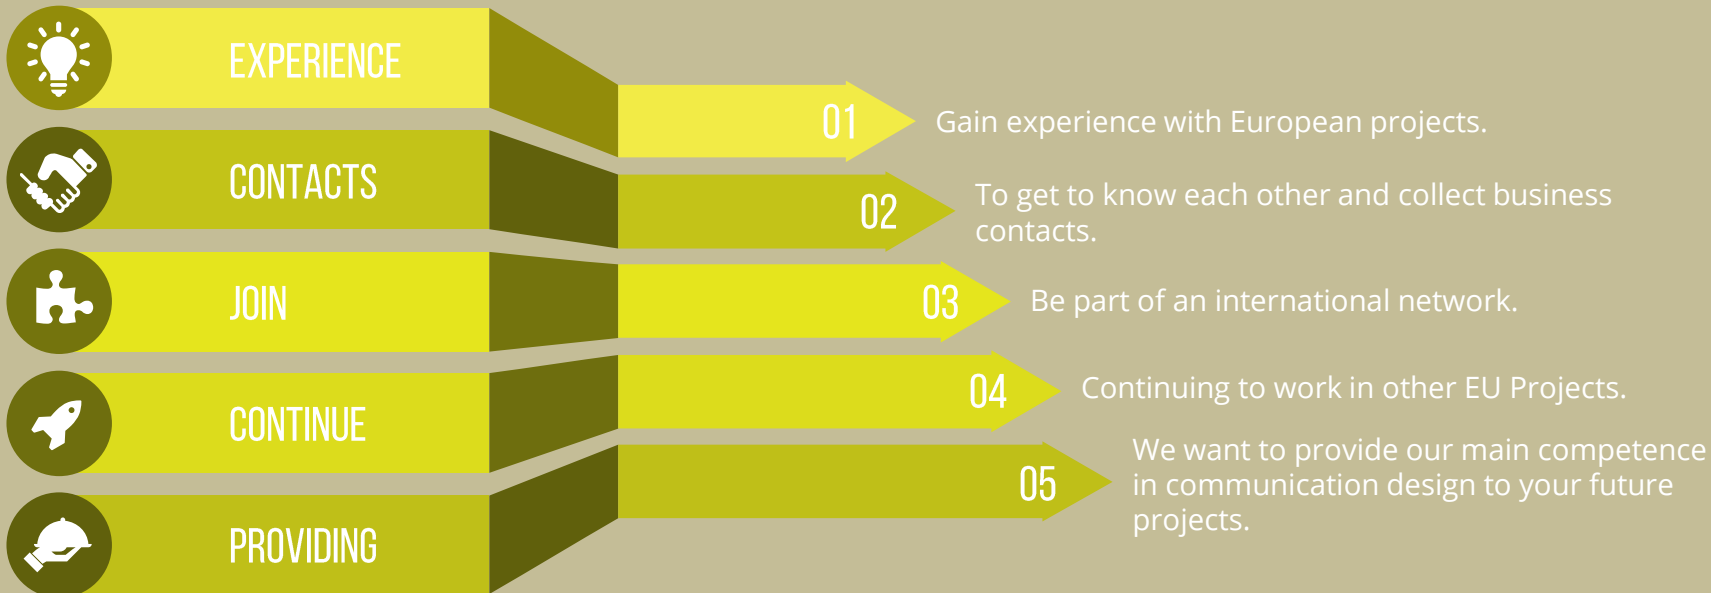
EXPERIENCE

CONTACTS

JOIN

CONTINUE

PROVIDING

01 Gain experience with European projects.

02 To get to know each other and collect business contacts.

03 Be part of an international network.

04 Continuing to work in other EU Projects.

05 We want to provide our main competence in communication design to your future projects.